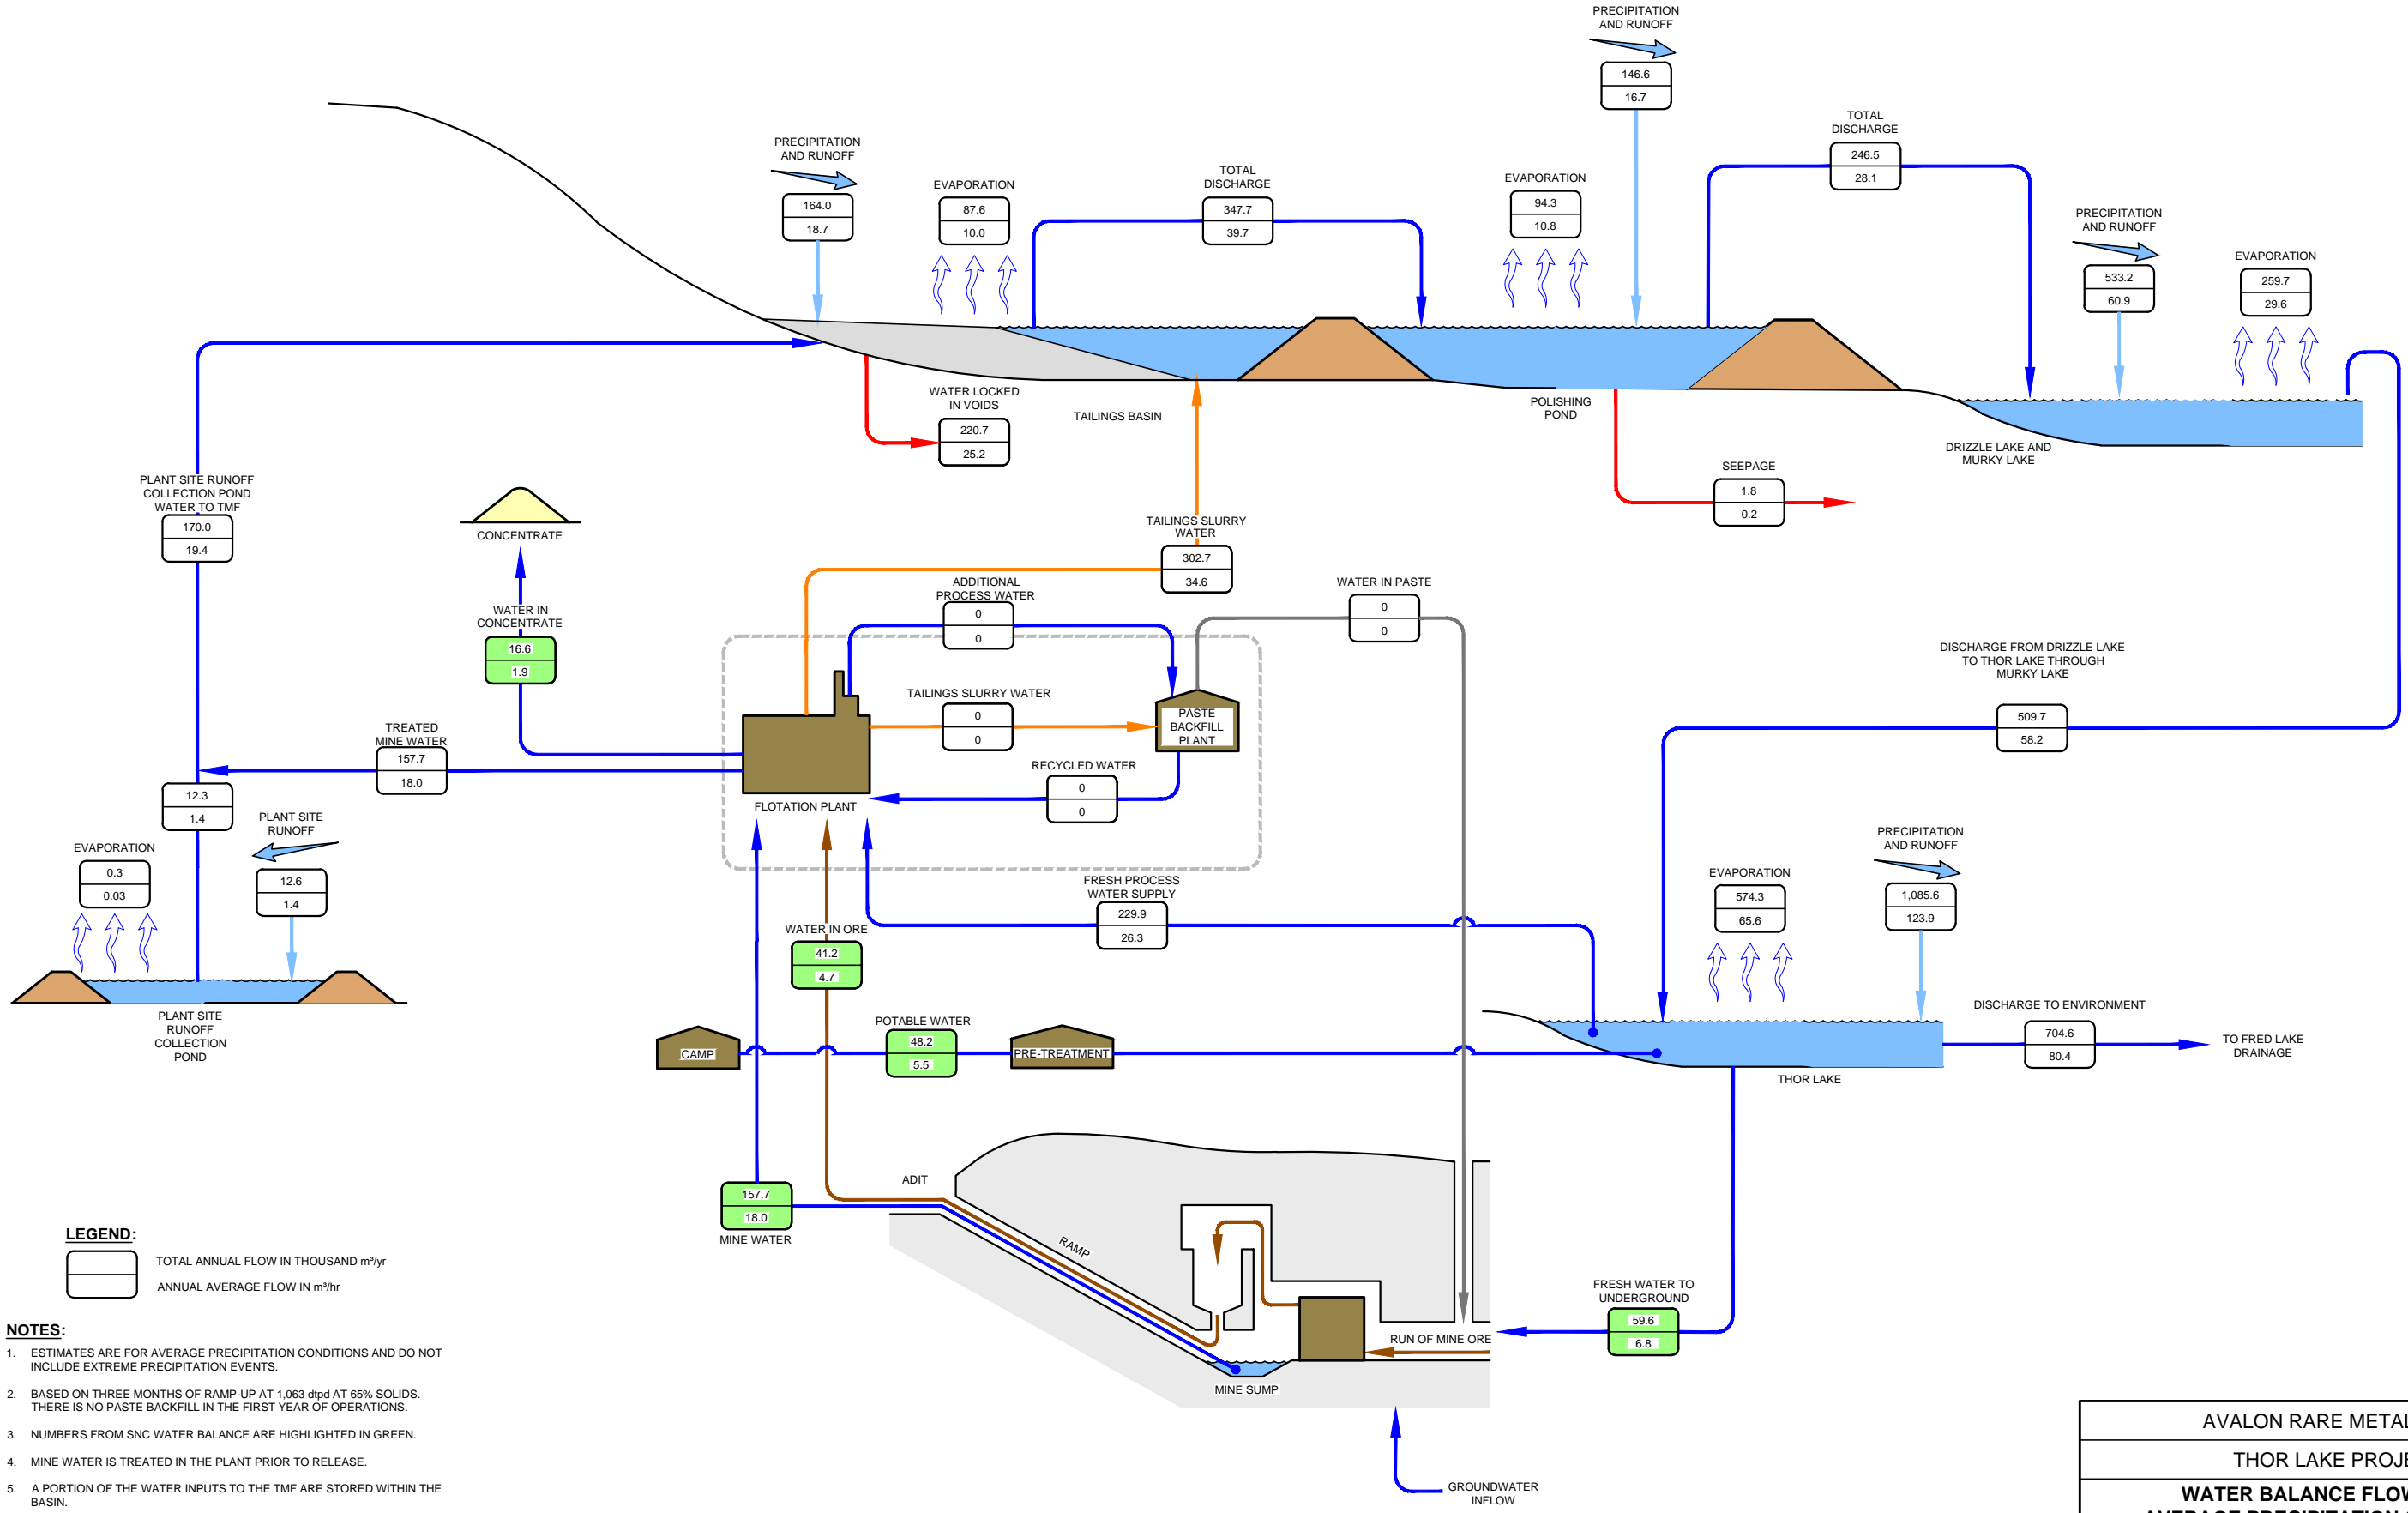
PRECIPITATION AND RUNOFF
146.6
16.7

TOTAL DISCHARGE
246.5
28.1

PRECIPITATION AND RUNOFF
164.0
18.7

EVAPORATION
87.6
10.0

TOTAL DISCHARGE
347.7
39.7

EVAPORATION
94.3
10.8

PRECIPITATION AND RUNOFF
533.2
60.9

EVAPORATION
259.7
29.6

WATER LOCKED IN VOIDS
220.7
25.2

TAILINGS BASIN

POLISHING POND

DRIZZLE LAKE AND MURKY LAKE

SEEPAGE
1.8
0.2

PLANT SITE RUNOFF COLLECTION POND WATER TO TMF
170.0
19.4

CONCENTRATE

TAILINGS SLURRY WATER
302.7
34.6

ADDITIONAL PROCESS WATER
0
0

WATER IN PASTE
0
0

WATER IN CONCENTRATE
16.6
1.9

DISCHARGE FROM DRIZZLE LAKE TO THOR LAKE THROUGH MURKY LAKE
509.7
58.2

TAILINGS SLURRY WATER
0
0

PASTE BACKFILL PLANT

TREATED MINE WATER
157.7
18.0

RECYCLED WATER
0
0

12.3
1.4

FLOTATION PLANT

PLANT SITE RUNOFF
12.6
1.4

EVAPORATION
0.3
0.03

PRECIPITATION AND RUNOFF
1,085.6
123.9

EVAPORATION
574.3
65.6

FRESH PROCESS WATER SUPPLY
229.9
26.3

WATER IN ORE
41.2
4.7

PLANT SITE RUNOFF COLLECTION POND

POTABLE WATER
48.2
5.5

CAMP

PRE-TREATMENT

DISCHARGE TO ENVIRONMENT
704.6
80.4

TO FRED LAKE DRAINAGE

THOR LAKE

ADIT

RAMP

157.7
18.0
MINE WATER

LEGEND:
TOTAL ANNUAL FLOW IN THOUSAND m³/yr
ANNUAL AVERAGE FLOW IN m³/hr

FRESH WATER TO UNDERGROUND
59.6
6.8

RUN OF MINE ORE

MINE SUMP

GROUNDWATER INFLOW

NOTES:
1. ESTIMATES ARE FOR AVERAGE PRECIPITATION CONDITIONS AND DO NOT INCLUDE EXTREME PRECIPITATION EVENTS.
2. BASED ON THREE MONTHS OF RAMP-UP AT 1,063 dtpd AT 65% SOLIDS. THERE IS NO PASTE BACKFILL IN THE FIRST YEAR OF OPERATIONS.
3. NUMBERS FROM SNC WATER BALANCE ARE HIGHLIGHTED IN GREEN.
4. MINE WATER IS TREATED IN THE PLANT PRIOR TO RELEASE.
5. A PORTION OF THE WATER INPUTS TO THE TMF ARE STORED WITHIN THE BASIN.

AVALON RARE METAL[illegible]
THOR LAKE PROJ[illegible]
WATER BALANCE FLOW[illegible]
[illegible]